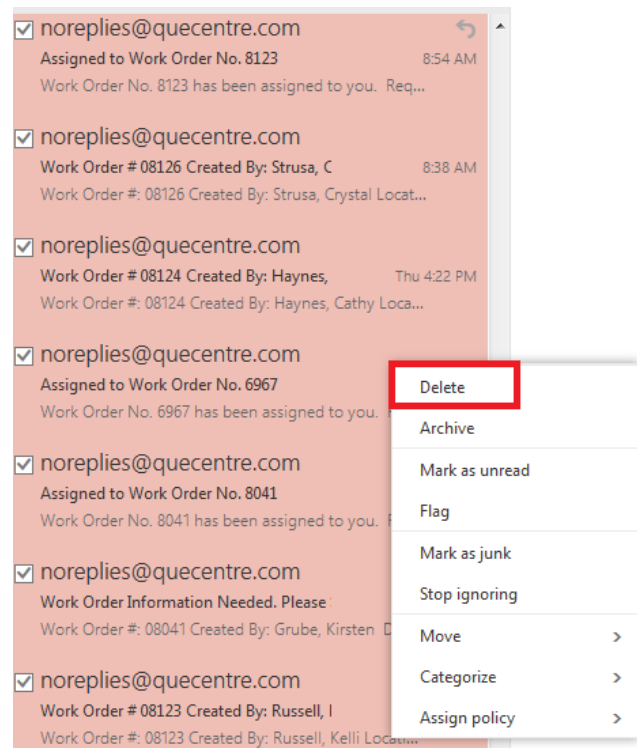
noreplies@quecentre.com
Assigned to Work Order No. 8123 8:54 AM
Work Order No. 8123 has been assigned to you. Req...

noreplies@quecentre.com
Work Order # 08126 Created By: Strusa, C 8:38 AM
Work Order #: 08126 Created By: Strusa, Crystal Locat...

noreplies@quecentre.com
Work Order # 08124 Created By: Haynes, Thu 4:22 PM
Work Order #: 08124 Created By: Haynes, Cathy Loca...

noreplies@quecentre.com
Assigned to Work Order No. 6967
Work Order No. 6967 has been assigned to you.

noreplies@quecentre.com
Assigned to Work Order No. 8041
Work Order No. 8041 has been assigned to you. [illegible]

noreplies@quecentre.com
Work Order Information Needed. Please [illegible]
Work Order #: 08041 Created By: Grube, Kirsten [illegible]

noreplies@quecentre.com
Work Order # 08123 Created By: Russell, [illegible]
Work Order #: 08123 Created By: Russell, Kelli Locat...

Delete
Archive
Mark as unread
Flag
Mark as junk
Stop ignoring
Move >
Categorize >
Assign policy >